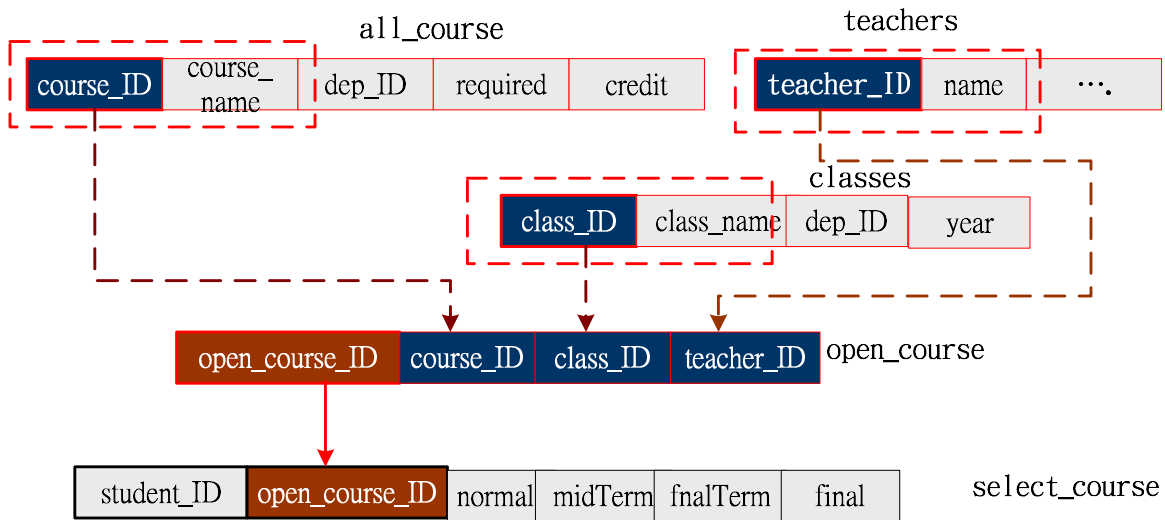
all_course

| course_ID | course_name | dep_ID | required | credit |
|---|---|---|---|---|

teachers

| teacher_ID | name | …. |
|---|---|---|

classes

| class_ID | class_name | dep_ID | year |
|---|---|---|---|

| open_course_ID | course_ID | class_ID | teacher_ID |
|---|---|---|---|

open_course

| student_ID | open_course_ID | normal | midTerm | fnalTerm | final |
|---|---|---|---|---|---|

select_course